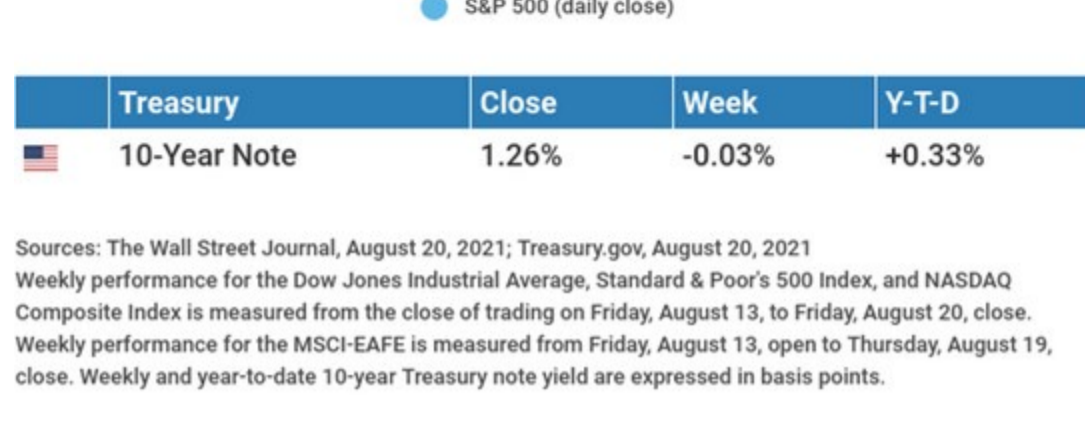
S&P 500 (daily close)

| | Treasury | Close | Week | Y-T-D |
|---|---|---|---|---|
| | 10-Year Note | 1.26% | -0.03% | +0.33% |

Sources: The Wall Street Journal, August 20, 2021; Treasury.gov, August 20, 2021
Weekly performance for the Dow Jones Industrial Average, Standard & Poor's 500 Index, and NASDAQ Composite Index is measured from the close of trading on Friday, August 13, to Friday, August 20, close. Weekly performance for the MSCI-EAFE is measured from Friday, August 13, open to Thursday, August 19, close. Weekly and year-to-date 10-year Treasury note yield are expressed in basis points.